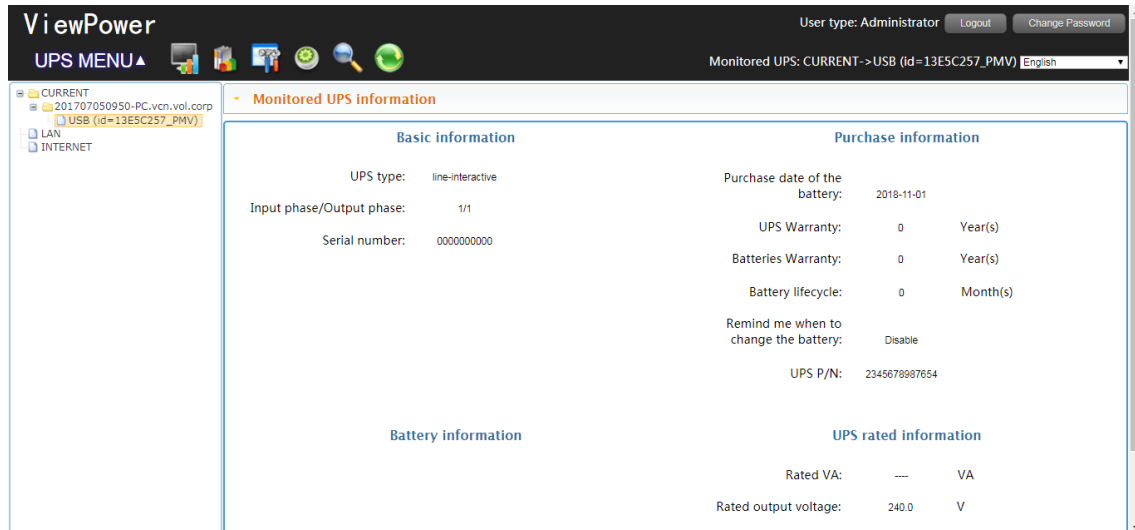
ViewPower

User type: Administrator Logout Change Password

UPS MENU▲

Monitored UPS: CURRENT->USB (id=13E5C257_PMV) English

CURRENT
201707050950-PC.vcn.vol.corp
USB (id=13E5C257_PMV)
LAN
INTERNET

Monitored UPS information

Basic information

UPS type: line-interactive

Input phase/Output phase: 1/1

Serial number: 0000000000

Purchase information

Purchase date of the battery: 2018-11-01

UPS Warranty: 0 Year(s)

Batteries Warranty: 0 Year(s)

Battery lifecycle: 0 Month(s)

Remind me when to change the battery: Disable

UPS P/N: 2345678987654

Battery information

UPS rated information

Rated VA: ---- VA

Rated output voltage: 240.0 V